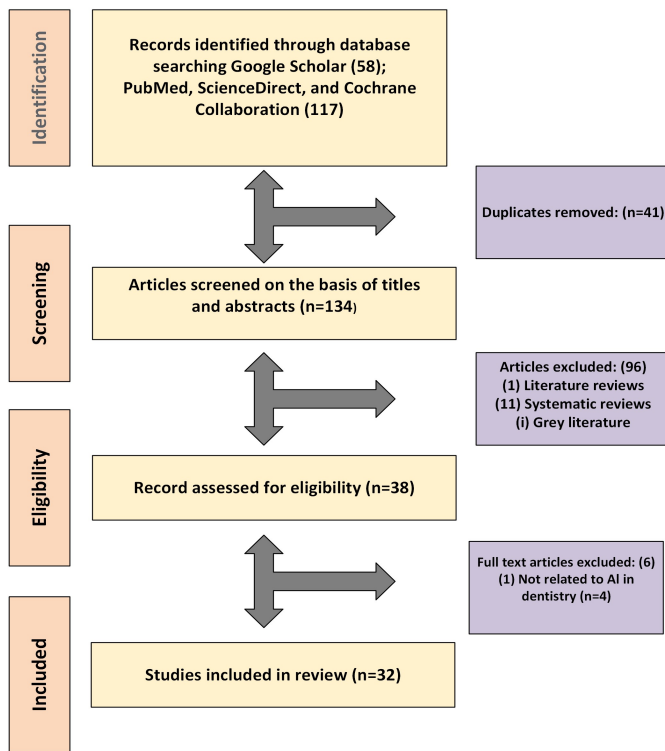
Identification

Records identified through database searching Google Scholar (58); PubMed, ScienceDirect, and Cochrane Collaboration (117)

Duplicates removed: (n=41)

Screening

Articles screened on the basis of titles and abstracts (n=134)

Articles excluded: (96)
(1) Literature reviews
(11) Systematic reviews
(i) Grey literature

Eligibility

Record assessed for eligibility (n=38)

Full text articles excluded: (6)
(1) Not related to AI in dentistry (n=4)

Included

Studies included in review (n=32)